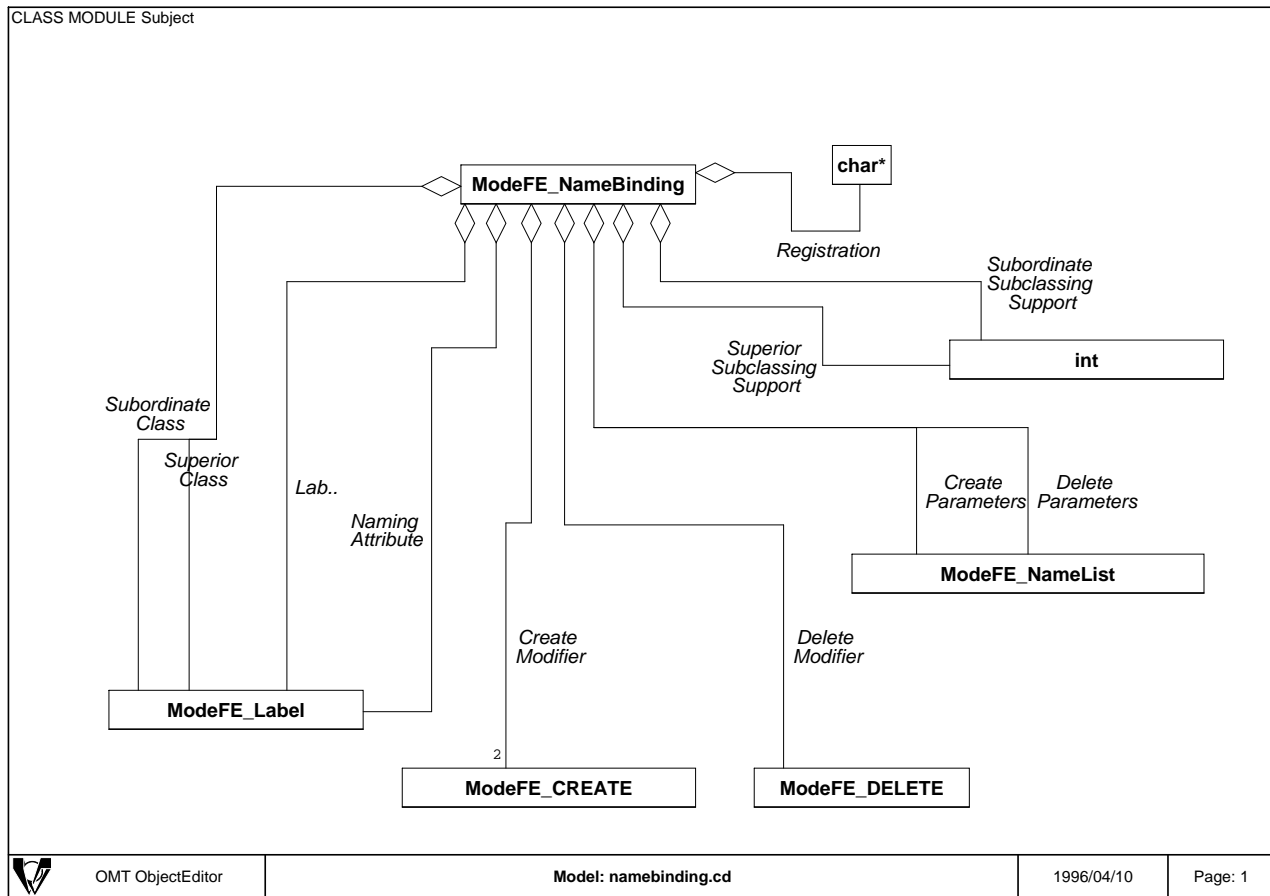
CLASS MODULE Subject

ModeFE_NameBinding

char*

Registration

Subordinate Subclassing Support

Superior Subclassing Support

int

Subordinate Class

Superior Class

Lab..

Naming Attribute

Create Parameters

Delete Parameters

ModeFE_NameList

Create Modifier

Delete Modifier

ModeFE_Label

2

ModeFE_CREATE

ModeFE_DELETE

| OMT ObjectEditor | Model: namebinding.cd | 1996/04/10 | Page: 1 |
|---|---|---|---|